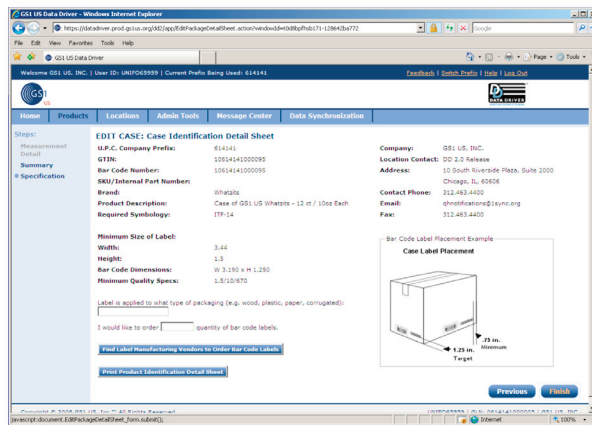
GS1 US Data Driver - Windows Internet Explorer

https://datadriver.prod.gs1us.org/dd2/app/EditPackageDetailSheet.action?windowId=tld8bpffsb171-128642ba772

Google

File Edit View Favorites Tools Help

GS1 US Data Driver

Page Tools

Welcome GS1 US, INC. | User ID: UNIFO69999 | Current Prefix Being Used: 614141

Feedback | Switch Prefix | Help | Log Out

GS1 US

DATA DRIVER

Home Products Locations Admin Tools Message Center Data Synchronization

Steps:
Measurement Detail
Summary
Specification

EDIT CASE: Case Identification Detail Sheet

| | |
|---|---|
| U.P.C. Company Prefix: | 614141 |
| GTIN: | 10614141000095 |
| Bar Code Number: | 10614141000095 |
| SKU/Internal Part Number: | |
| Brand: | Whatzits |
| Product Description: | Case of GS1 US Whatzits - 12 ct / 10oz Each |
| Required Symbology: | ITF-14 |

| | |
|---|---|
| Company: | GS1 US, INC. |
| Location Contact: | DD 2.0 Release |
| Address: | 10 South Riverside Plaza, Suite 2000 Chicago, IL, 60606 |
| Contact Phone: | 312.463.4400 |
| Email: | ghnotifications@1sync.org |
| Fax: | 312.463.4400 |

Minimum Size of Label:

| | |
|---|---|
| Width: | 3.44 |
| Height: | 1.5 |
| Bar Code Dimensions: | W 3.190 x H 1.250 |
| Minimum Quality Specs: | 1.5/10/670 |

Label is applied to what type of packaging (e.g. wood, plastic, paper, corrugated):

I would like to order quantity of bar code labels.

Find Label Manufacturing Vendors to Order Bar Code Labels

Print Product Identification Detail Sheet

Bar Code Label Placement Example

Case Label Placement

.75 in. Minimum

1.25 in. Target

Previous Finish

Copyright © 2008 GS1 US, Inc.™ All Rights Reserved

UNIFO69999 | GLN: 0614141000005 | GS1 US, INC.

javascript:document.EditPackageDetailSheet_form.submit();

Internet

100%